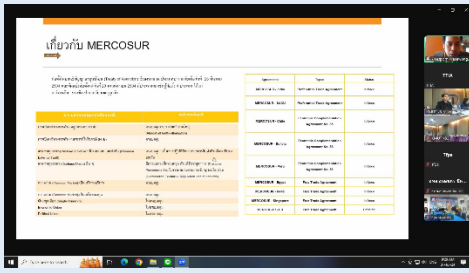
เกี่ยวกับ MERCOSUR

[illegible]

| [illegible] | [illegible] |
|---|---|
| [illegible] | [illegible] |
| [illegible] | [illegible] |
| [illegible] | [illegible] |
| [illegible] | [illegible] |
| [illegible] | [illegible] |
| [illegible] | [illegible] |
| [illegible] | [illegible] |
| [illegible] | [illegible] |

| Agreement | Type | Status |
|---|---|---|
| MERCOSUR - Chile | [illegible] | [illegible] |
| MERCOSUR - India | Preferential Trade Agreement | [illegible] |
| MERCOSUR - Chile | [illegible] | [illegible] |
| MERCOSUR - Bolivia | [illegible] | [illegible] |
| MERCOSUR - Peru | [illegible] | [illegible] |
| MERCOSUR - Egypt | Free Trade Agreement | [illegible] |
| MERCOSUR - Israel | Free Trade Agreement | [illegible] |
| MERCOSUR - Singapore | Free Trade Agreement | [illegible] |
| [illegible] | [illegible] | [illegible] |

TTIA

Tipa